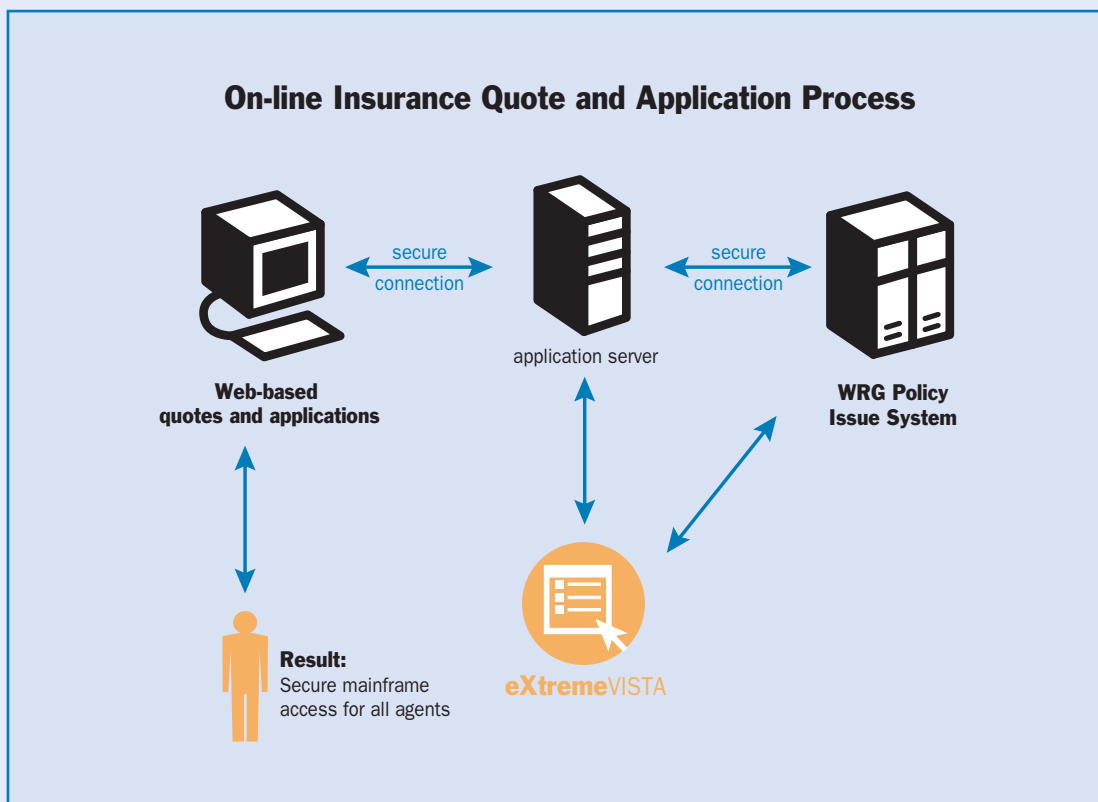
On-line Insurance Quote and Application Process

secure connection

secure connection

application server

Web-based quotes and applications

WRG Policy Issue System

Result:
Secure mainframe access for all agents

eXtremeVISTA